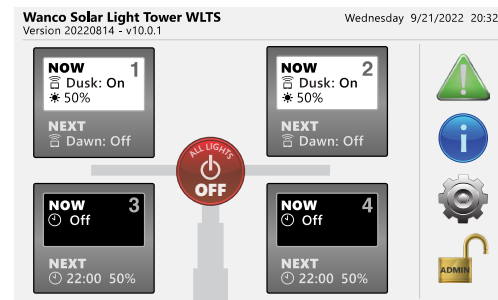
Wanco Solar Light Tower WLTS
Version 20220814 - v10.0.1

Wednesday 9/21/2022 20:32

NOW 1
Dusk: On
50%
NEXT
Dawn: Off

NOW 2
Dusk: On
50%
NEXT
Dawn: Off

ALL LIGHTS
OFF

NOW 3
Off
NEXT
22:00 50%

NOW 4
Off
NEXT
22:00 50%

ADMIN